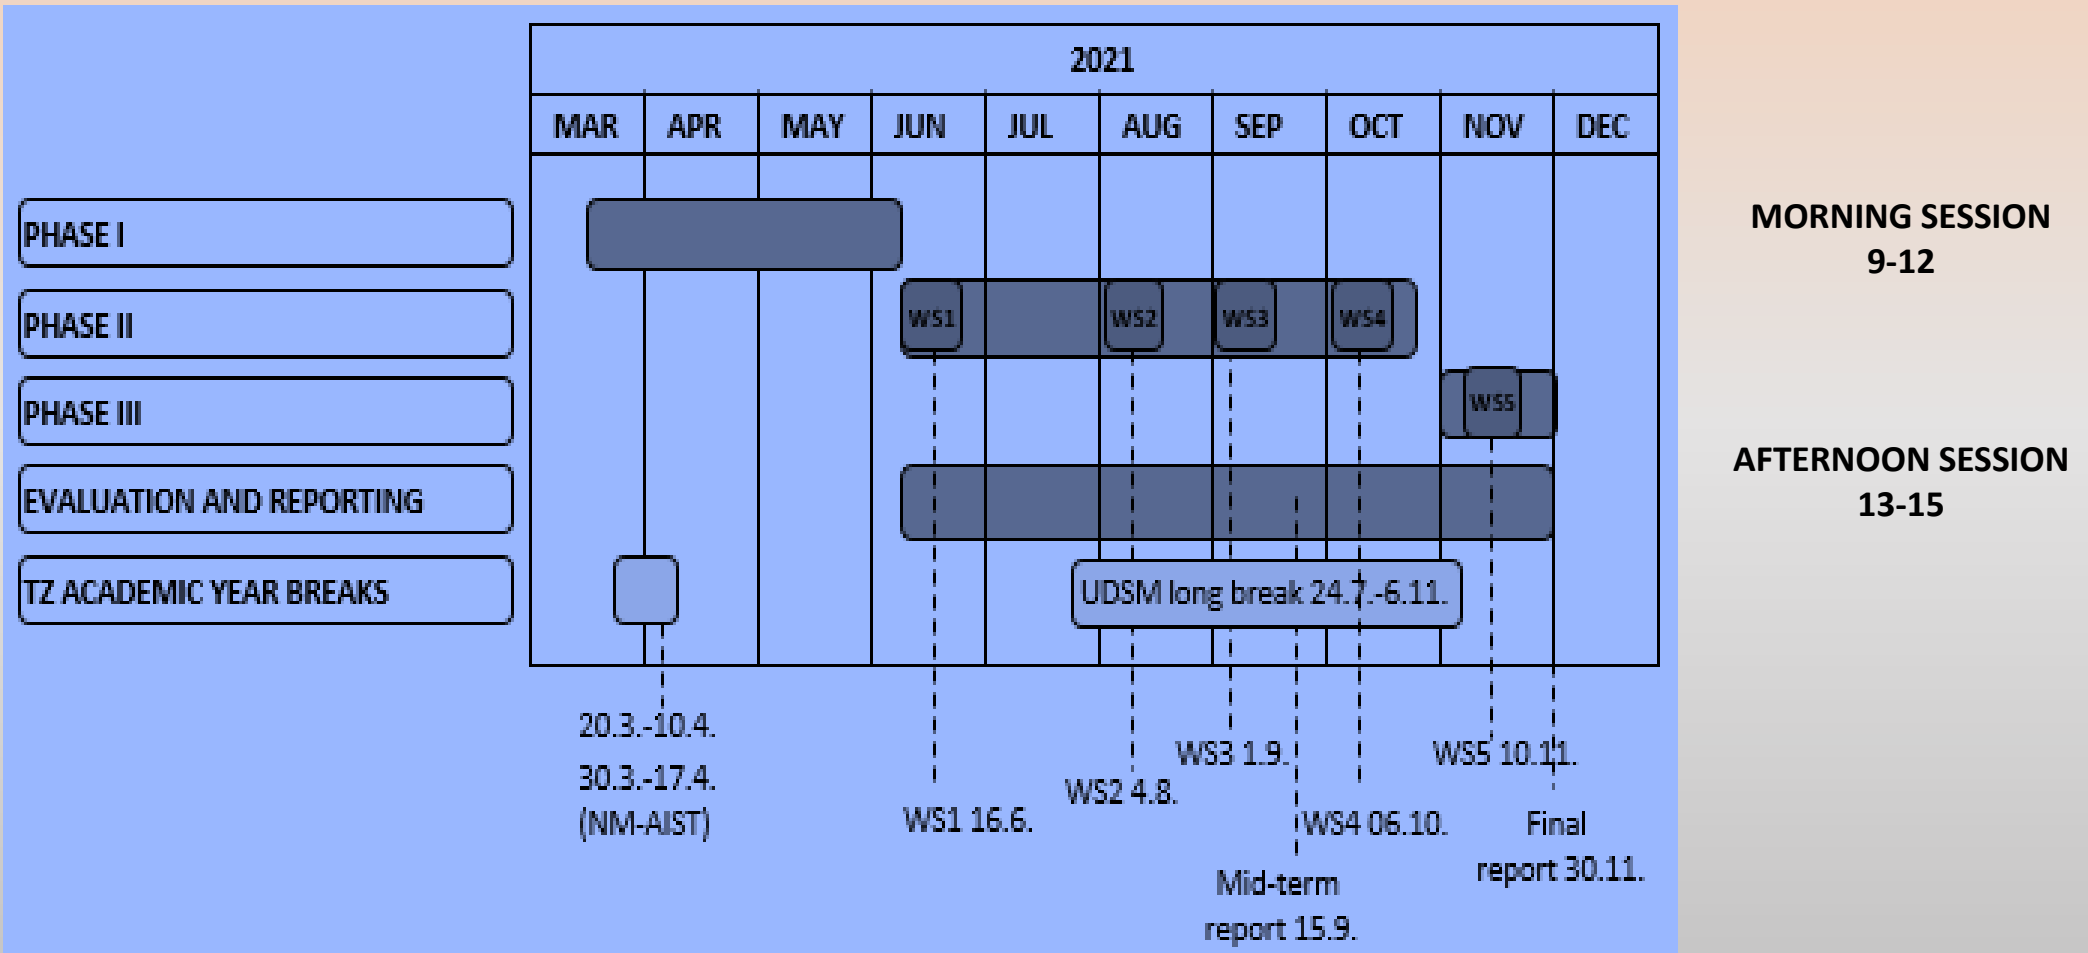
2021

| MAR | APR | MAY | JUN | JUL | AUG | SEP | OCT | NOV | DEC |
|---|---|---|---|---|---|---|---|---|---|

PHASE I
PHASE II
PHASE III
EVALUATION AND REPORTING
TZ ACADEMIC YEAR BREAKS

WS1 WS2 WS3 WS4
WS5

UDSM long break 24.7.-6.11.

20.3.-10.4.
30.3.-17.4.
(NM-AIST)

WS1 16.6.
WS2 4.8.
WS3 1.9.
WS4 06.10.
Mid-term report 15.9.
WS5 10.11.
Final report 30.11.

MORNING SESSION
9-12

AFTERNOON SESSION
13-15